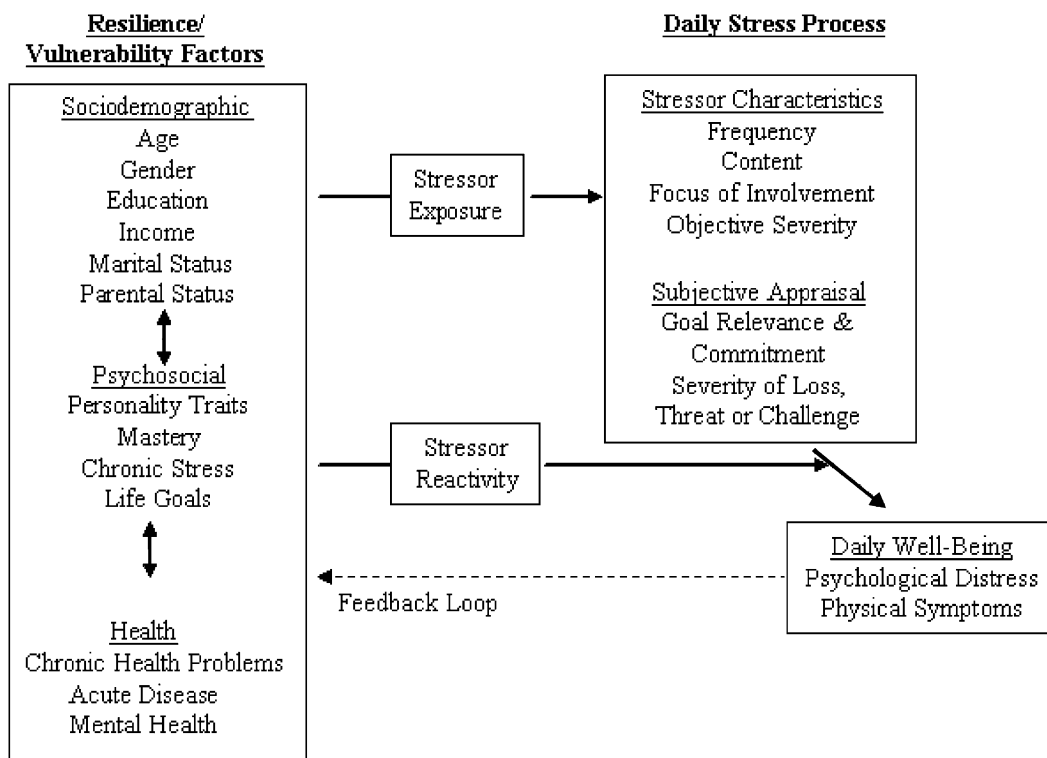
Resilience/
Vulnerability Factors

Daily Stress Process

Sociodemographic
Age
Gender
Education
Income
Marital Status
Parental Status

Psychosocial
Personality Traits
Mastery
Chronic Stress
Life Goals

Health
Chronic Health Problems
Acute Disease
Mental Health

Stressor
Exposure

Stressor Characteristics
Frequency
Content
Focus of Involvement
Objective Severity

Subjective Appraisal
Goal Relevance &
Commitment
Severity of Loss,
Threat or Challenge

Stressor
Reactivity

Daily Well-Being
Psychological Distress
Physical Symptoms

Feedback Loop